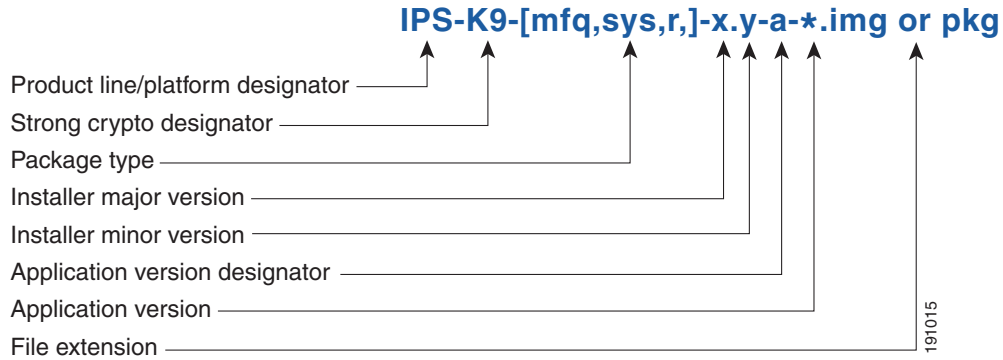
IPS-K9-[mfq,sys,r,]-x.y-a-*.img or pkg

Product line/platform designator

Strong crypto designator

Package type

Installer major version

Installer minor version

Application version designator

Application version

File extension

191015